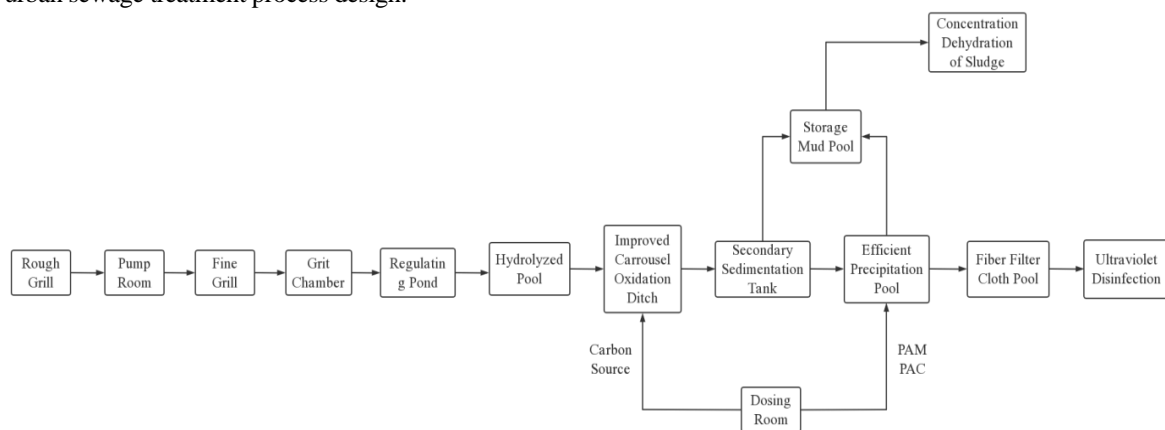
urban sewage treatment process design.

Concentration Dehydration of Sludge

Storage Mud Pool

Rough Grill

Pump Room

Fine Grill

Grit Chamber

Regulating Pond

Hydrolyzed Pool

Improved Carrousel Oxidation Ditch

Secondary Sedimentation Tank

Efficient Precipitation Pool

Fiber Filter Cloth Pool

Ultraviolet Disinfection

Carbon Source

PAM PAC

Dosing Room